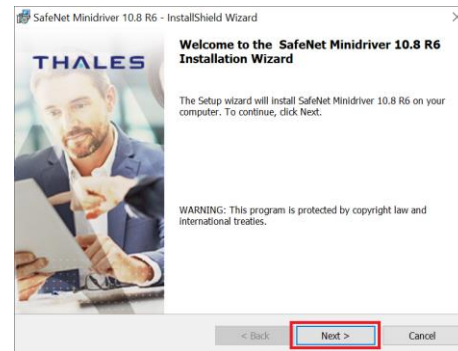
SafeNet Minidriver 10.8 R6 - InstallShield Wizard

THALES

Welcome to the SafeNet Minidriver 10.8 R6 Installation Wizard

The Setup wizard will install SafeNet Minidriver 10.8 R6 on your computer. To continue, click Next.

WARNING: This program is protected by copyright law and international treaties.

< Back
Next >
Cancel